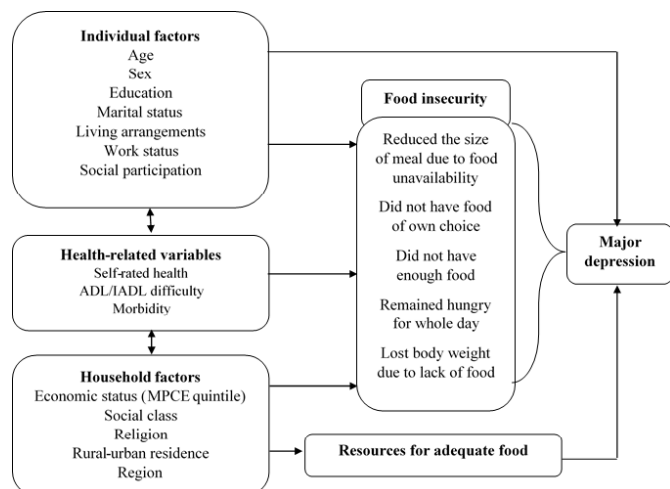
Individual factors
Age
Sex
Education
Marital status
Living arrangements
Work status
Social participation

Health-related variables
Self-rated health
ADL/IADL difficulty
Morbidity

Household factors
Economic status (MPCE quintile)
Social class
Religion
Rural-urban residence
Region

Food insecurity

Reduced the size of meal due to food unavailability

Did not have food of own choice

Did not have enough food

Remained hungry for whole day

Lost body weight due to lack of food

Resources for adequate food

Major depression